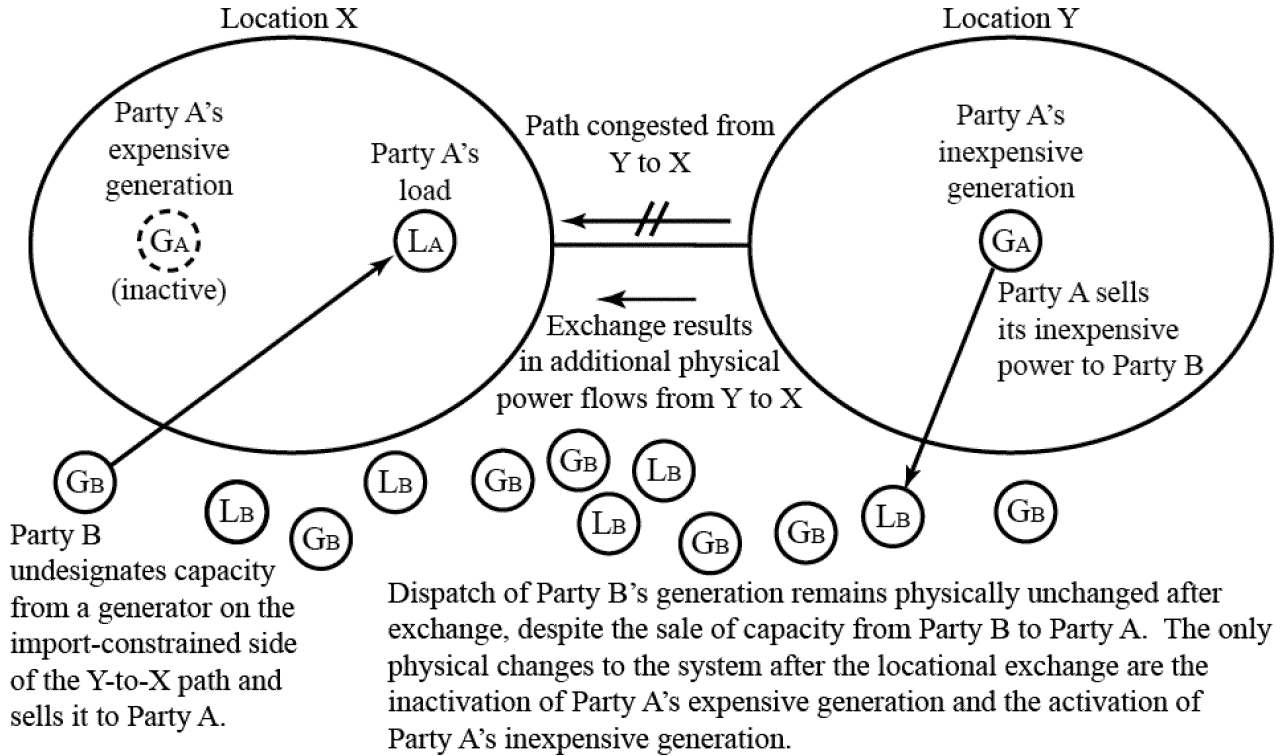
Location X

Location Y

Party A's expensive generation

$G_A$

(inactive)

Party A's load

$L_A$

Path congested from Y to X

Exchange results in additional physical power flows from Y to X

Party A's inexpensive generation

$G_A$

Party A sells its inexpensive power to Party B

$G_B$

$L_B$

$G_B$

$L_B$

$G_B$

$G_B$

$L_B$

$L_B$

$G_B$

$G_B$

$L_B$

$G_B$

Party B undesignates capacity from a generator on the import-constrained side of the Y-to-X path and sells it to Party A.

Dispatch of Party B's generation remains physically unchanged after exchange, despite the sale of capacity from Party B to Party A. The only physical changes to the system after the locational exchange are the inactivation of Party A's expensive generation and the activation of Party A's inexpensive generation.